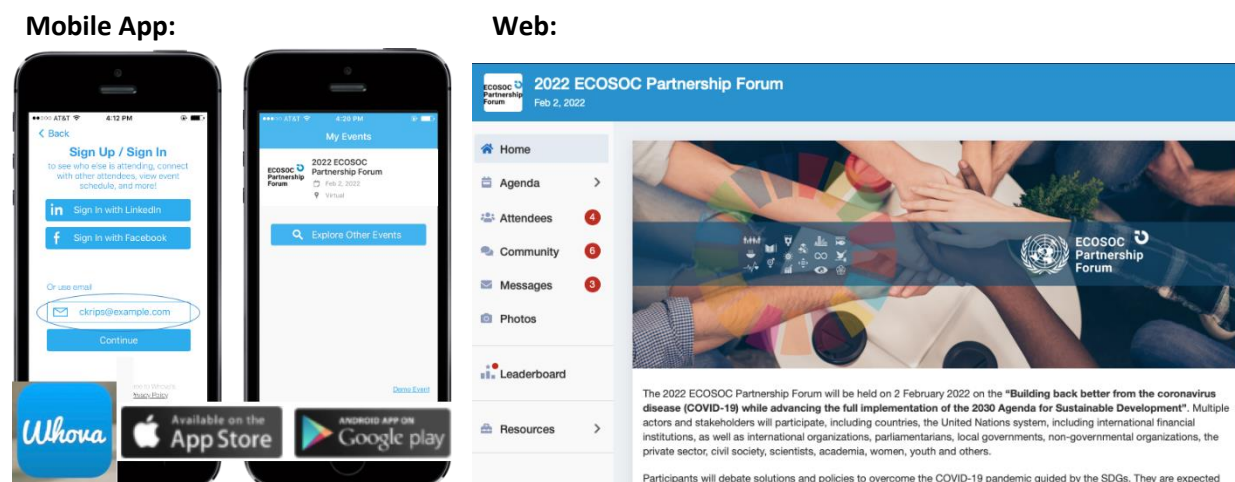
Mobile App:

Web:

AT&T 4:12 PM

< Back

Sign Up / Sign In

to see who else is attending, connect with other attendees, view event schedule, and more!

Sign In with LinkedIn

Sign In with Facebook

Or use email

ckrips@example.com

Continue

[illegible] Whova

Privacy Policy

AT&T 4:20 PM

My Events

ECOSOC Partnership Forum

2022 ECOSOC Partnership Forum

Feb 2, 2022

Virtual

Explore Other Events

Demo Event

Whova

Available on the App Store

ANDROID APP ON Google play

ECOSOC Partnership Forum

2022 ECOSOC Partnership Forum

Feb 2, 2022

Home

Agenda

Attendees 4

Community 6

Messages 3

Photos

Leaderboard

Resources

ECOSOC Partnership Forum

The 2022 ECOSOC Partnership Forum will be held on 2 February 2022 on the **"Building back better from the coronavirus disease (COVID-19) while advancing the full implementation of the 2030 Agenda for Sustainable Development"**. Multiple actors and stakeholders will participate, including countries, the United Nations system, including international financial institutions, as well as international organizations, parliamentarians, local governments, non-governmental organizations, the private sector, civil society, scientists, academia, women, youth and others.

Participants will debate solutions and policies to overcome the COVID-19 pandemic guided by the SDGs. They are expected